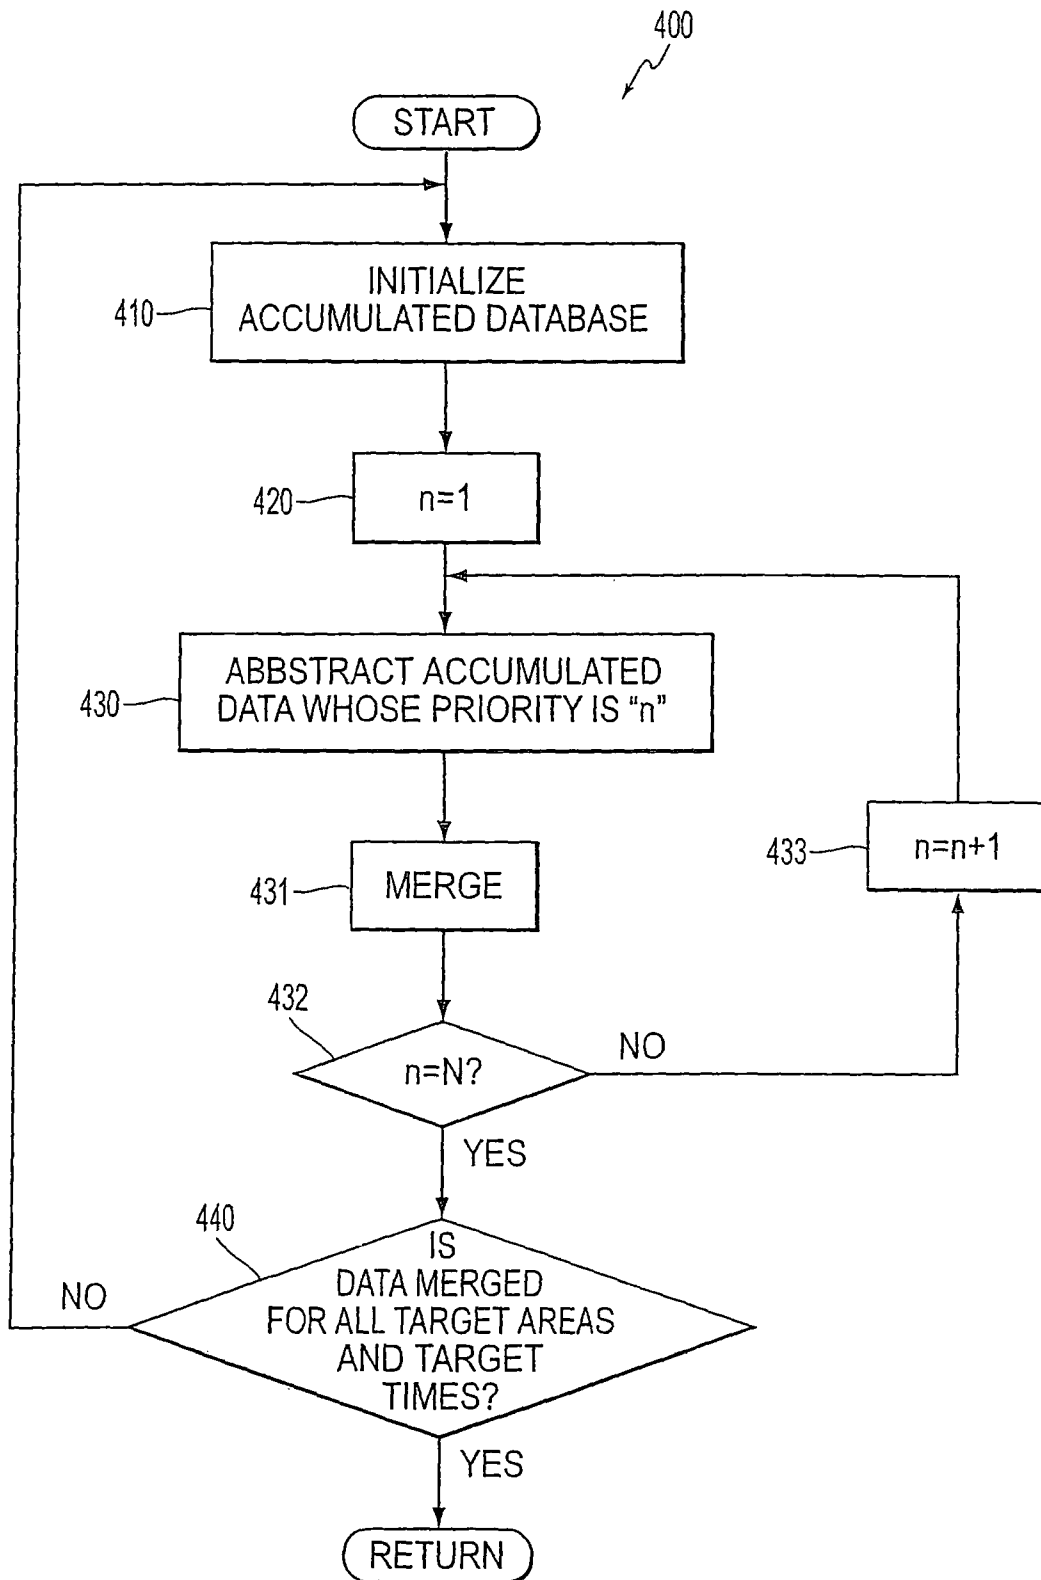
400

START

410

INITIALIZE ACCUMULATED DATABASE

420

n=1

430

ABBSTRACT ACCUMULATED DATA WHOSE PRIORITY IS “n”

433

n=n+1

431

MERGE

432

n=N?

NO

YES

440

IS DATA MERGED FOR ALL TARGET AREAS AND TARGET TIMES?

NO

YES

RETURN